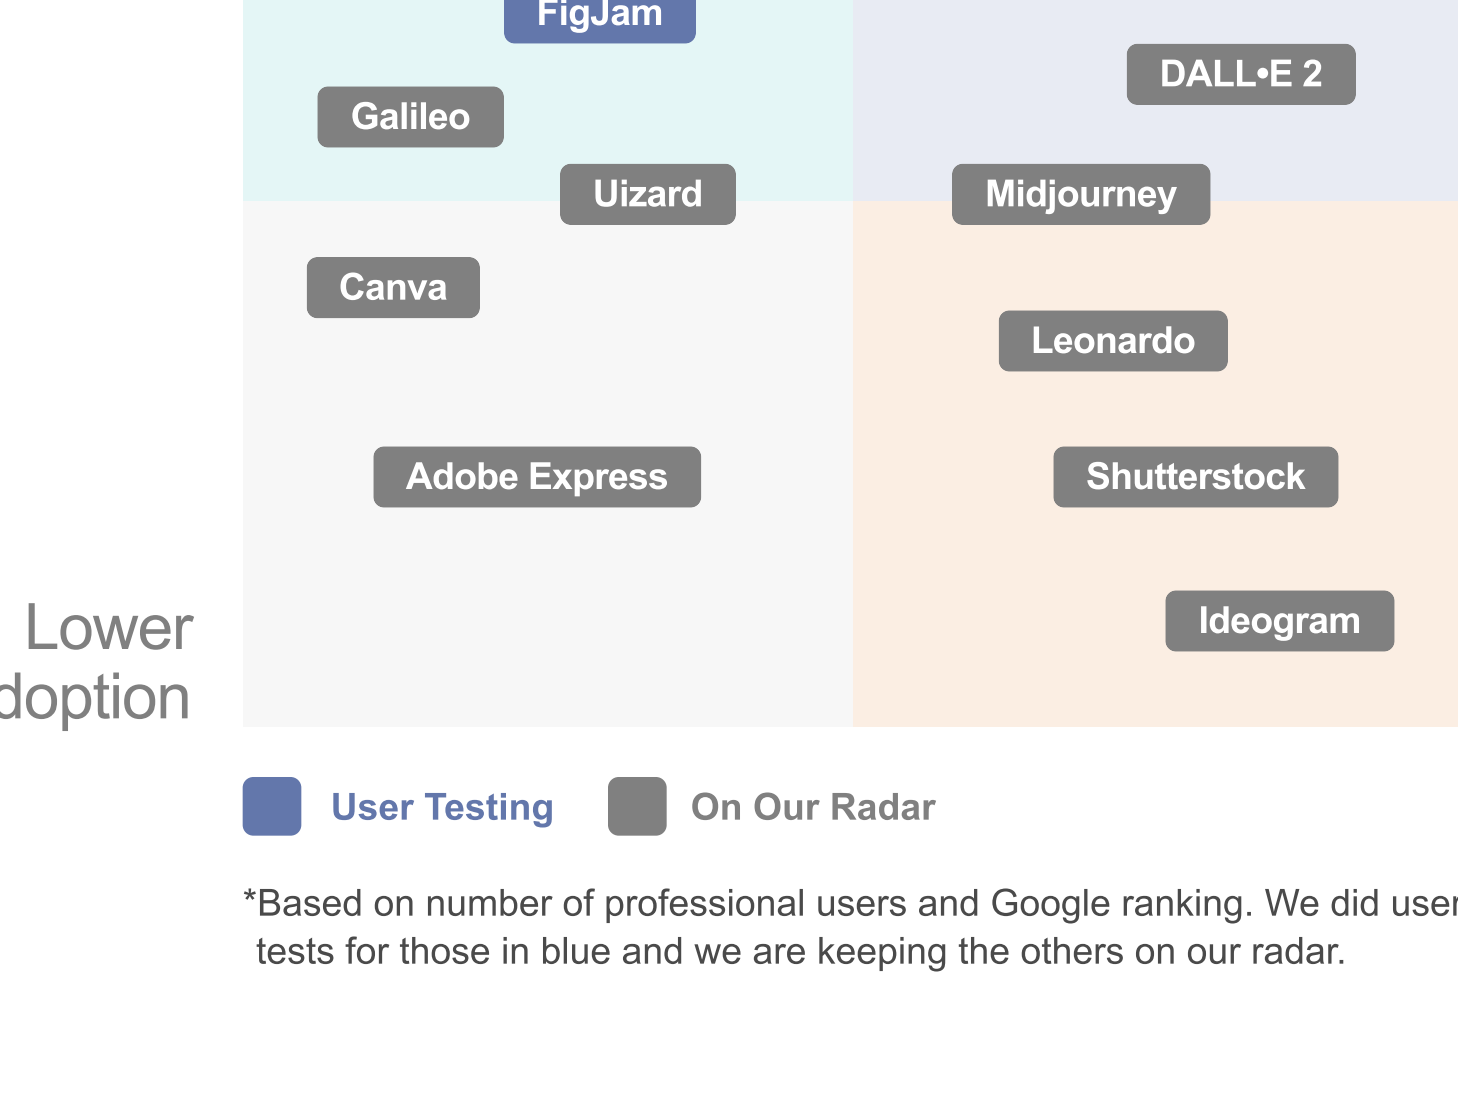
FigJam

DALL•E 2

Galileo

Uizard

Midjourney

Canva

Leonardo

Adobe Express

Shutterstock

Ideogram

Lower
doption

User Testing

On Our Radar

*Based on number of professional users and Google ranking. We did user tests for those in blue and we are keeping the others on our radar.